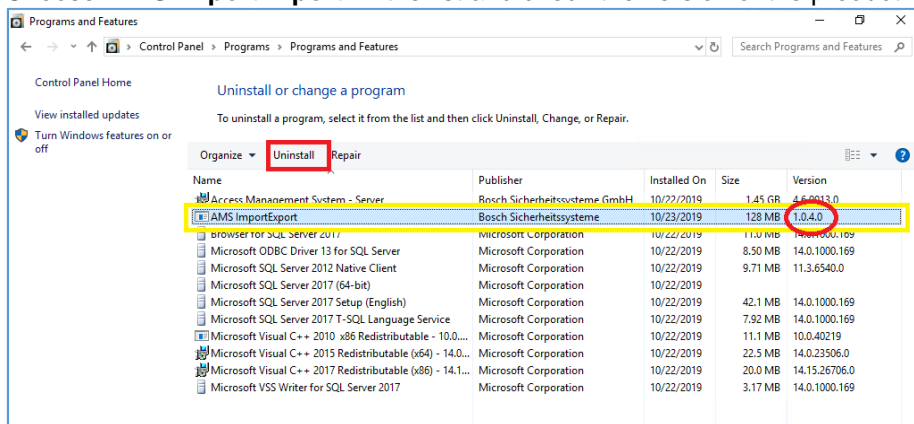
Programs and Features

Control Panel > Programs > Programs and Features

Search Programs and Features

Control Panel Home

View installed updates

Turn Windows features on or off

Uninstall or change a program

To uninstall a program, select it from the list and then click Uninstall, Change, or Repair.

Organize ▾ Uninstall Repair

| Name | Publisher | Installed On | Size | Version |
|---|---|---|---|---|
| Access Management System - Server | Bosch Sicherheitssysteme GmbH | 10/22/2019 | 1.45 GB | 4.6.0013.0 |
| AMS ImportExport | Bosch Sicherheitssysteme | 10/23/2019 | 128 MB | 1.0.4.0 |
| Browser for SQL Server 2017 | Microsoft Corporation | 10/22/2019 | 11.0 MB | 14.0.1000.169 |
| Microsoft ODBC Driver 13 for SQL Server | Microsoft Corporation | 10/22/2019 | 8.50 MB | 14.0.1000.169 |
| Microsoft SQL Server 2012 Native Client | Microsoft Corporation | 10/22/2019 | 9.71 MB | 11.3.6540.0 |
| Microsoft SQL Server 2017 (64-bit) | Microsoft Corporation | 10/22/2019 | | |
| Microsoft SQL Server 2017 Setup (English) | Microsoft Corporation | 10/22/2019 | 42.1 MB | 14.0.1000.169 |
| Microsoft SQL Server 2017 T-SQL Language Service | Microsoft Corporation | 10/22/2019 | 7.92 MB | 14.0.1000.169 |
| Microsoft Visual C++ 2010 x86 Redistributable - 10.0.... | Microsoft Corporation | 10/22/2019 | 11.1 MB | 10.0.40219 |
| Microsoft Visual C++ 2015 Redistributable (x64) - 14.0... | Microsoft Corporation | 10/22/2019 | 22.5 MB | 14.0.23506.0 |
| Microsoft Visual C++ 2017 Redistributable (x86) - 14.1... | Microsoft Corporation | 10/22/2019 | 20.0 MB | 14.15.26706.0 |
| Microsoft VSS Writer for SQL Server 2017 | Microsoft Corporation | 10/22/2019 | 3.17 MB | 14.0.1000.169 |